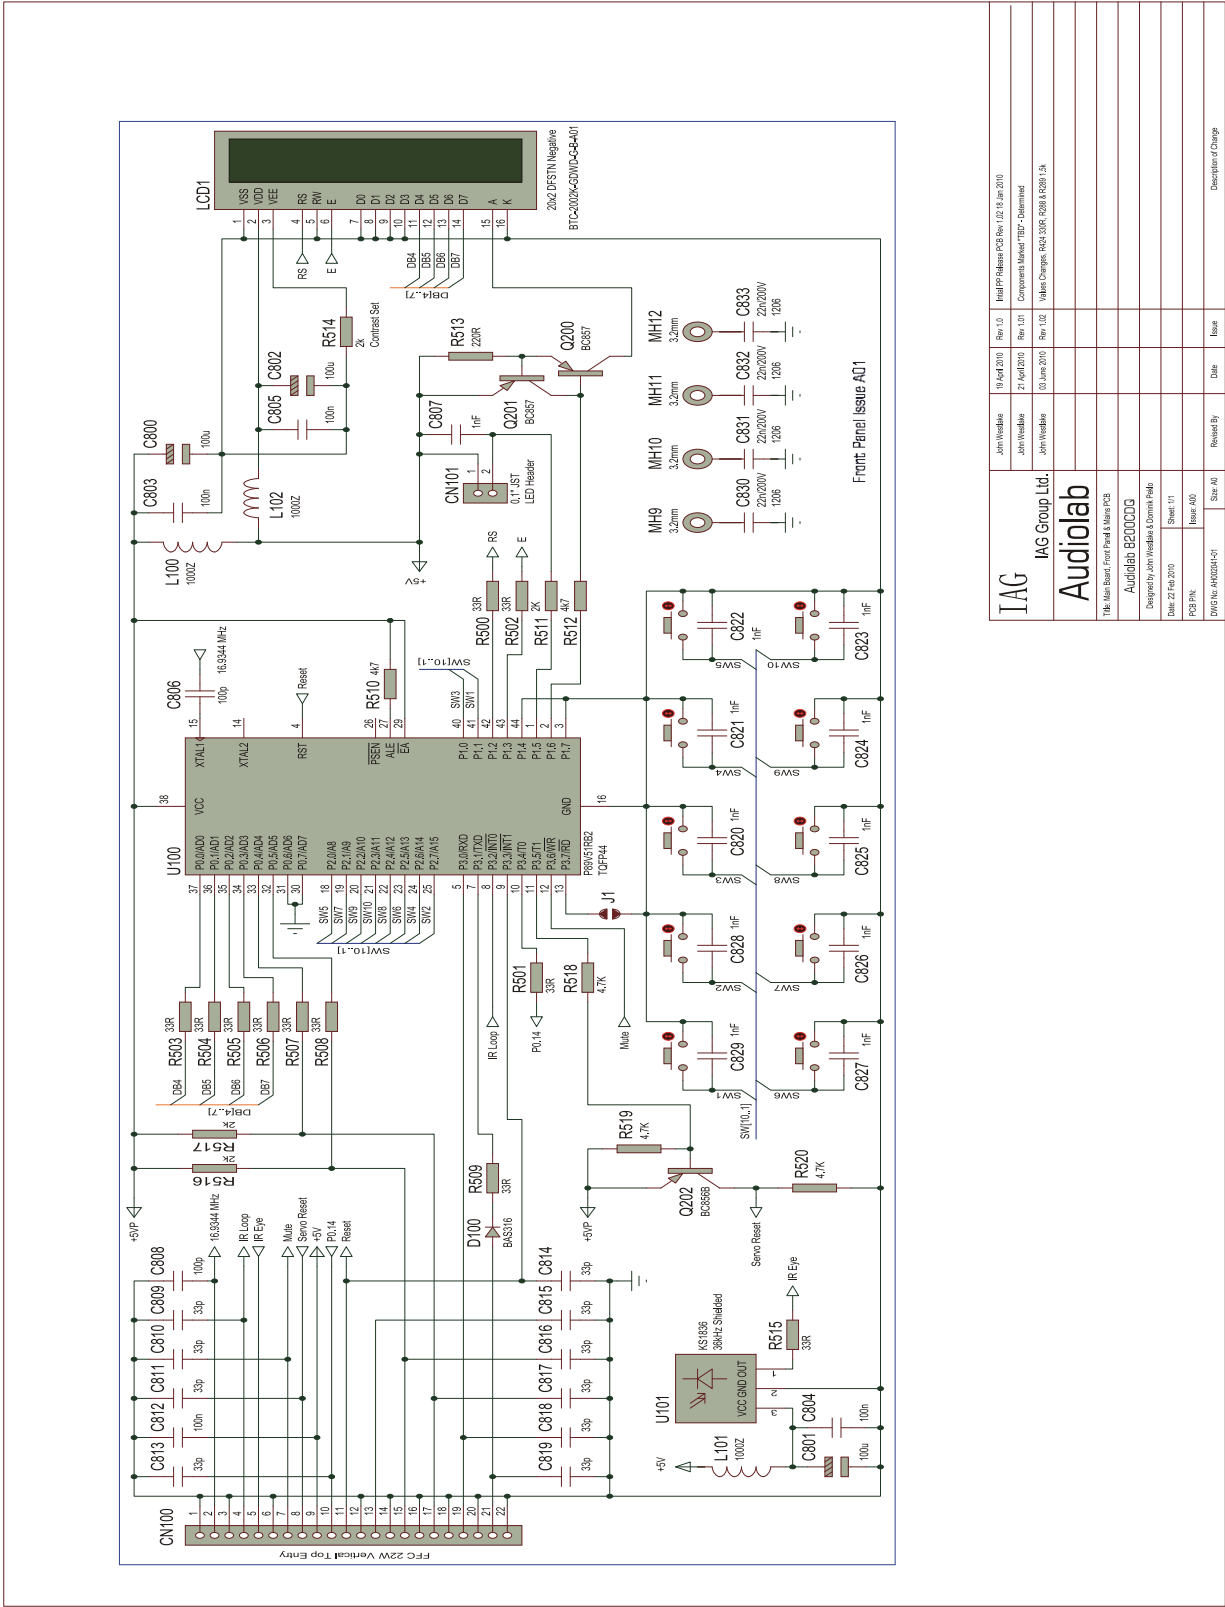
LCD1
VSS VDD VEE RS RW E D0 D1 D2 D3 D4 D5 D6 D7 A K
1 2 3 4 5 6 7 8 9 10 11 12 13 14 15 16
20x2 DFSTN Negative
BTC-2002K-GDWD-G-B-A01
RS E
DB4 DB5 DB6 DB7
DB[4..7]
R514 2k Contrast Set
C802 100u
C805 100n
C800 100u
C803 100n
L102 1000Z
L100 1000Z
R513 220R
Q200 BC857
Q201 BC857
C807 1nF
CN101 1 2 0.1" JST LED Header
+5V
RS E
R500 33R
R502 33R
R511 2K
R512 4k7
MH12 3.2mm
MH11 3.2mm
MH10 3.2mm
MH9 3.2mm
C833 22n/200V 1206
C832 22n/200V 1206
C831 22n/200V 1206
C830 22n/200V 1206
Front Panel Issue A01
C806 100p
16.9344 MHz
Reset
R510 4k7
SW[10..1]
SW3 SW1
15 14 4 26 27 29 40 41 42 43 44 1 2 3
XTAL1 XTAL2 RST PSEN ALE EA P1.0 P1.1 P1.2 P1.3 P1.4 P1.5 P1.6 P1.7
38 VCC GND 16
U100
P0.0/AD0 P0.1/AD1 P0.2/AD2 P0.3/AD3 P0.4/AD4 P0.5/AD5 P0.6/AD6 P0.7/AD7
P2.0/A8 P2.1/A9 P2.2/A10 P2.3/A11 P2.4/A12 P2.5/A13 P2.6/A14 P2.7/A15
P3.0/RXD P3.1/TXD P3.2/INT0 P3.3/INT1 P3.4/T0 P3.5/T1 P3.6/WR P3.7/RD
P89V51RB2 TQFP44
37 36 35 34 33 32 31 30 18 19 20 21 22 23 24 25 5 7 8 9 10 11 12 13
SW5 SW7 SW9 SW10 SW8 SW6 SW4 SW2
SW[10..1]
J1
C822 1nF SW5
C823 1nF SW10
C821 1nF SW4
C824 1nF SW9
C820 1nF SW3
C825 1nF SW8
C828 1nF SW2
C826 1nF SW7
C829 1nF SW1
C827 1nF SW6
SW[10..1]
R501 33R
R518 4.7K
P0,14
Mute
IR Loop
R503 33R
R504 33R
R505 33R
R506 33R
R507 33R
R508 33R
DB4 DB5 DB6 DB7
DB[4..7]
R517 2K
R516 2K
R519 4.7K
Q202 BC856B
R520 4.7K
+5VP
Servo Reset
+5VP
R509 33R
D100 BAS316
16.9344 MHz
IR Loop
IR Eye
Mute
Servo Reset
+5V
P0,14
Reset
C808 100p
C809 33p
C810 33p
C811 33p
C812 100n
C813 33p
C814 33p
C815 33p
C816 33p
C817 33p
C818 33p
C819 33p
IR Eye
R515 33R
KS1836 36kHz Shielded
U101
VCC GND OUT
C804 100n
C801 100u
L101 1000Z
+5V
CN100
1 2 3 4 5 6 7 8 9 10 11 12 13 14 15 16 17 18 19 20 21 22
FFC 22W Vertical Top Entry

IAG
IAG Group Ltd.
Audiolab
Title: Main Board, Front Panel & Mains PCB
Audiolab B200CDQ
Designed by John Westlake & Dominik Pelio
Date: 22 Feb 2010
Sheet: 1/1
PCB P/N:
Issue: A00
DWG No. AH002041-01
Size: A0
John Westlake | 19 April 2010 | Rev 1.0 | Intial PP Release PCB Rev 1.02 18 Jan 2010
John Westlake | 21 April 2010 | Rev 1.01 | Components Marked "TBD" - Determined
John Westlake | 03 June 2010 | Rev 1.02 | Values Changes, R424 330R, R288 & R289 1.5k
Revised By | Date | Issue | Description of Change